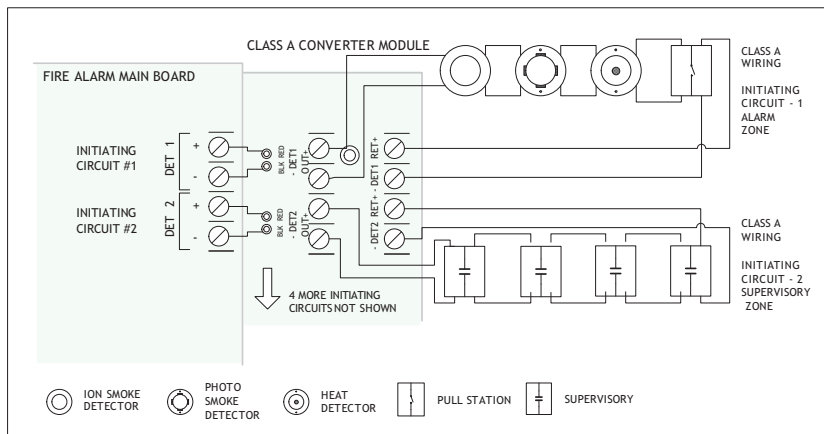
CLASS A CONVERTER MODULE

FIRE ALARM MAIN BOARD

CLASS A WIRING

INITIATING CIRCUIT - 1 ALARM ZONE

INITIATING CIRCUIT #1

DET 1

+

-

BLK RED

- DET1

OUT+

- DET1 RET+

INITIATING CIRCUIT #2

DET 2

+

-

BLK RED

- DET2

OUT+

- DET2 RET+

CLASS A WIRING

INITIATING CIRCUIT - 2 SUPERVISORY ZONE

4 MORE INITIATING CIRCUITS NOT SHOWN

ION SMOKE DETECTOR

PHOTO SMOKE DETECTOR

HEAT DETECTOR

PULL STATION

SUPERVISORY